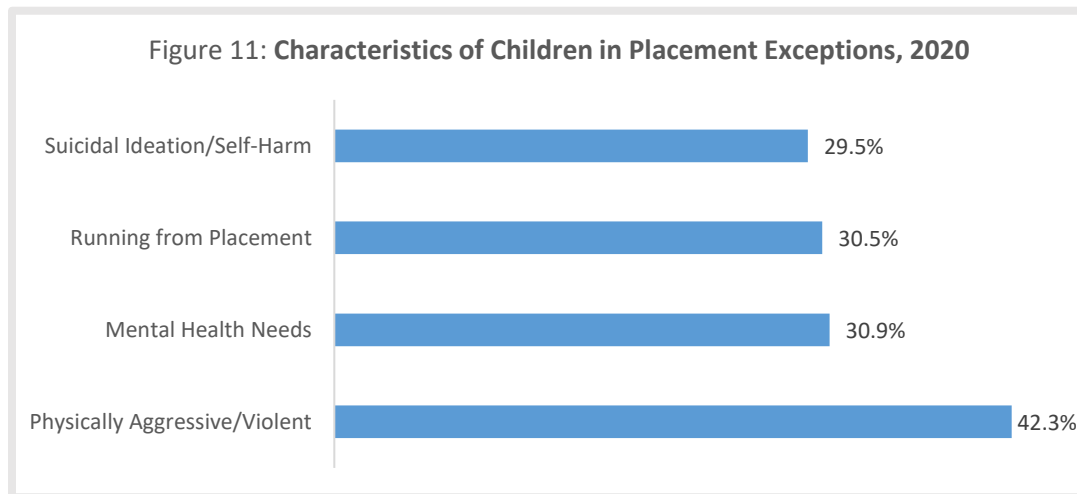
Figure 11: **Characteristics of Children in Placement Exceptions, 2020**

Suicidal Ideation/Self-Harm 29.5%

Running from Placement 30.5%

Mental Health Needs 30.9%

Physically Aggressive/Violent 42.3%